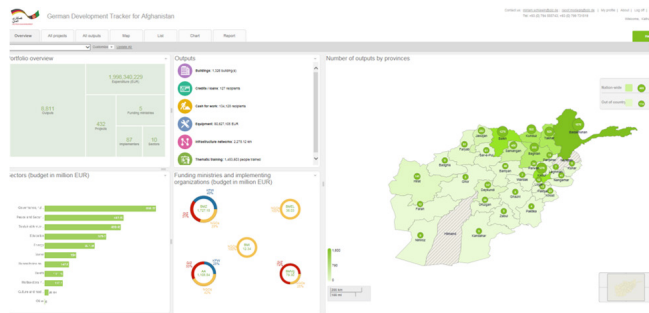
German Development Tracker for Afghanistan

Overview | All projects | All outputs | Map | List | Chart | Report

Portfolio overview

1,990,340,229
Expenditure (EUR)

6,011
Outputs

432
Projects

5
Funding ministries

67
Implementers

10
Sectors

Outputs

Buildings: 1,028 building(s)

Credits / loans: 127 recipients

Cash for work: 114,320 recipients

Equipment: 90,827,109 EUR

Infrastructure networks: 3,273.12 km

Thematic training: 1,403,803 people trained

Number of outputs by provinces

Nation-wide

Out of country

Herat

Sectors (budget in million EUR)

Good Governance

Funding ministries and implementing organizations (budget in million EUR)

1000